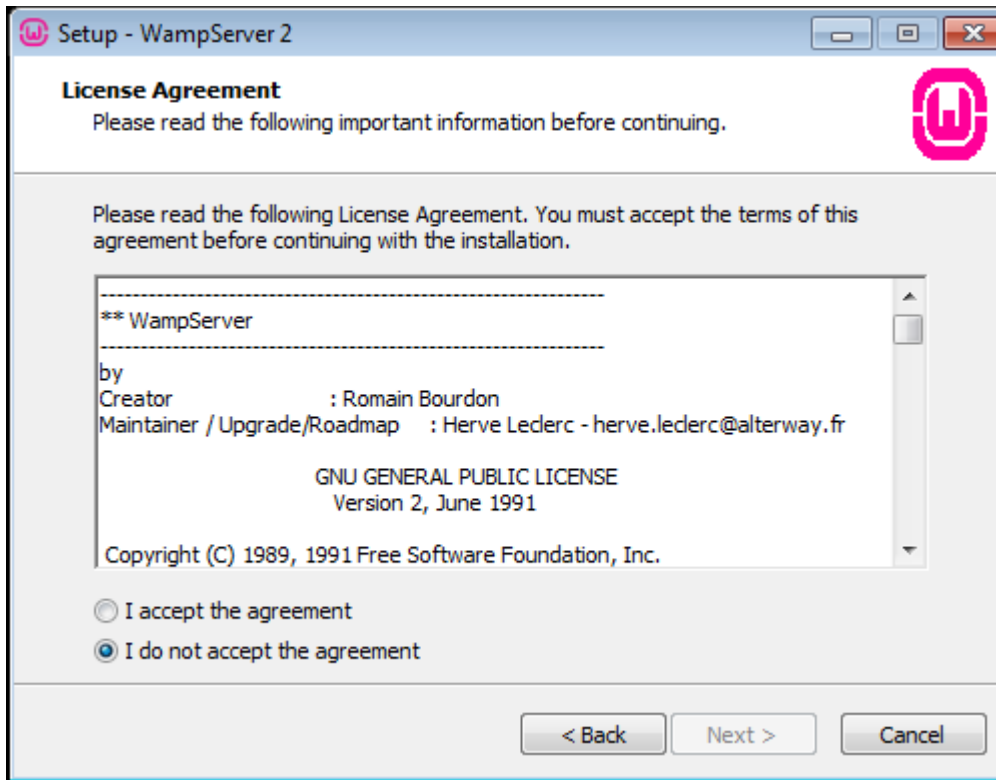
Setup - WampServer 2

License Agreement
Please read the following important information before continuing.

Please read the following License Agreement. You must accept the terms of this agreement before continuing with the installation.

------------------------------------------------------------------
** WampServer
------------------------------------------------------------------
by
Creator : Romain Bourdon
Maintainer / Upgrade/Roadmap : Herve Leclerc - herve.leclerc@alterway.fr

GNU GENERAL PUBLIC LICENSE
Version 2, June 1991

Copyright (C) 1989, 1991 Free Software Foundation, Inc.

I accept the agreement
I do not accept the agreement

< Back
Next >
Cancel